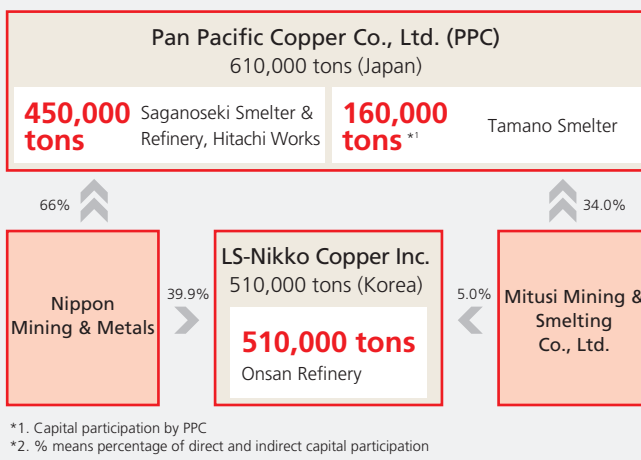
Pan Pacific Copper Co., Ltd. (PPC)
610,000 tons (Japan)

450,000 tons
Saganoseki Smelter & Refinery, Hitachi Works

160,000 tons *1
Tamano Smelter

66%

34.0%

Nippon Mining & Metals

39.9%

LS-Nikko Copper Inc.
510,000 tons (Korea)

510,000 tons
Onsan Refinery

5.0%

Mitusi Mining & Smelting Co., Ltd.

*1. Capital participation by PPC
*2. % means percentage of direct and indirect capital participation